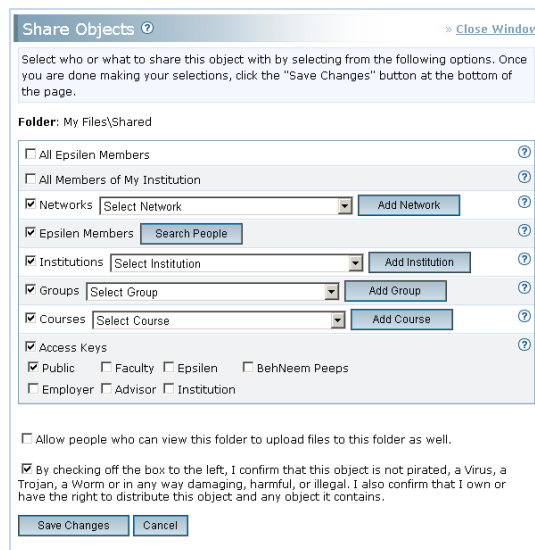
Share Objects ⓘ

» Close Window

Select who or what to share this object with by selecting from the following options. Once you are done making your selections, click the "Save Changes" button at the bottom of the page.

Folder: My Files\Shared

☐ All Epsilen Members ⓘ

☐ All Members of My Institution ⓘ

☑ Networks Select Network Add Network ⓘ

☑ Epsilen Members Search People ⓘ

☑ Institutions Select Institution Add Institution ⓘ

☑ Groups Select Group Add Group ⓘ

☑ Courses Select Course Add Course ⓘ

☑ Access Keys ⓘ
☑ Public ☐ Faculty ☐ Epsilen ☐ BehNeem Peeps
☐ Employer ☐ Advisor ☐ Institution

☐ Allow people who can view this folder to upload files to this folder as well.

☑ By checking off the box to the left, I confirm that this object is not pirated, a Virus, a Trojan, a Worm or in any way damaging, harmful, or illegal. I also confirm that I own or have the right to distribute this object and any object it contains.

Save Changes Cancel